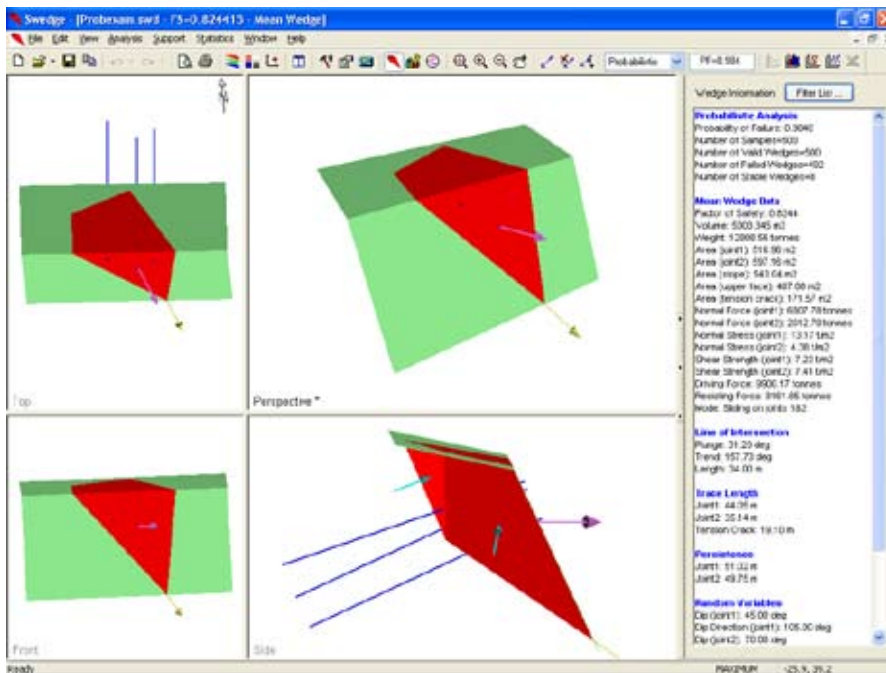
Swedge - [Probexam.swd - FS=0.824415 - Mean Wedge]

File Edit View Analysis Support Statistics Window Help

Probabilistic

PF=0.184

Wedge Information

Filter List ...

Probabilistic Analysis
Probability of Failure: 0.3040
Number of Samples=500
Number of Valid Wedges=500
Number of Failed Wedges=492
Number of Stable Wedges=8

Mean Wedge Data
Factor of Safety: 0.8244
Volume: 5003.345 m3
Weight: 13008.56 tonnes
Area (joint1): 516.80 m2
Area (joint2): 597.16 m2
Area (slope): 543.04 m2
Area (upper face): 487.08 m2
Area (tension crack): 171.57 m2
Normal Force (joint1): 6807.78 tonnes
Normal Force (joint2): 2012.78 tonnes
Normal Stress (joint1): 13.17 t/m2
Normal Stress (joint2): 4.38 t/m2
Shear Strength (joint1): 7.23 t/m2
Shear Strength (joint2): 7.41 t/m2
Driving Force: 9900.17 tonnes
Resisting Force: 8161.86 tonnes
Mode: Sliding on joints 1&2

Line of Intersection
Plunge: 31.20 deg
Trend: 157.73 deg
Length: 34.00 m

Trace Length
Joint1: 44.35 m
Joint2: 35.14 m
Tension Crack: 19.10 m

Persistence
Joint1: 51.02 m
Joint2: 49.75 m

Random Variables
Dip (joint1): 45.00 deg
Dip Direction (joint1): 105.00 deg
Dip (joint2): 70.00 deg

Top

Perspective *

Front

Side

Ready

MAXIMUM

-25.9, 35.2